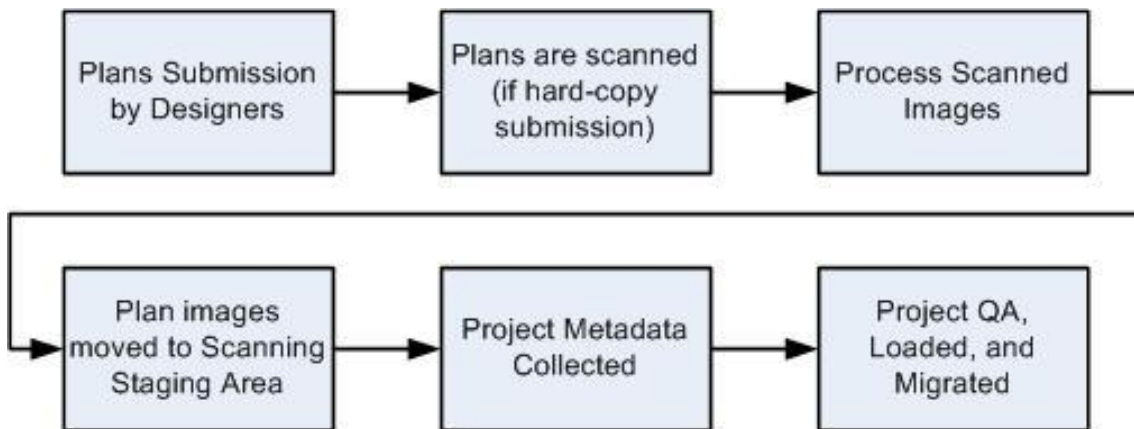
Plans Submission by Designers

Plans are scanned (if hard-copy submission)

Process Scanned Images

Plan images moved to Scanning Staging Area

Project Metadata Collected

Project QA, Loaded, and Migrated